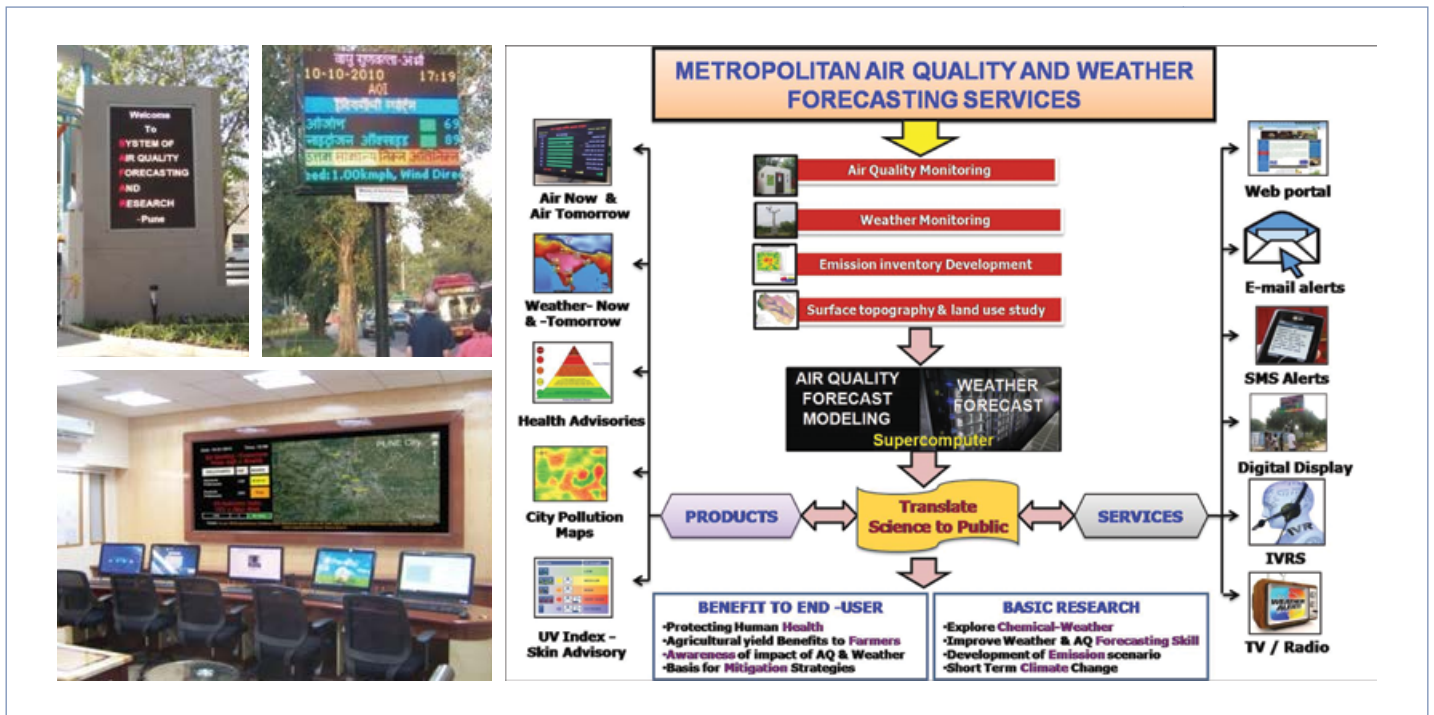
Welcome To SYSTEM OF AIR QUALITY FORECASTING AND RESEARCH -Pune

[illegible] 10-10-2010 17:19 AQI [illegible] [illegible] 69 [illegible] 89 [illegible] eed: 1.00kmph, Wind Dire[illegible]

METROPOLITAN AIR QUALITY AND WEATHER FORECASTING SERVICES

Air Quality Monitoring
Weather Monitoring
Emission inventory Development
Surface topography & land use study

AIR QUALITY FORECAST MODELING
WEATHER FORECAST
Supercomputer

PRODUCTS
Translate Science to Public
SERVICES

Air Now & Air Tomorrow
Weather- Now & -Tomorrow
Health Advisories
City Pollution Maps
UV Index - Skin Advisory

Web portal
E-mail alerts
SMS Alerts
Digital Display
IVRS
TV / Radio

BENEFIT TO END -USER
•Protecting Human Health
•Agricultural yield Benefits to Farmers
•Awareness of impact of AQ & Weather
•Basis for Mitigation Strategies

BASIC RESEARCH
•Explore Chemical-Weather
•Improve Weather & AQ Forecasting Skill
•Development of Emission scenario
•Short Term Climate Change